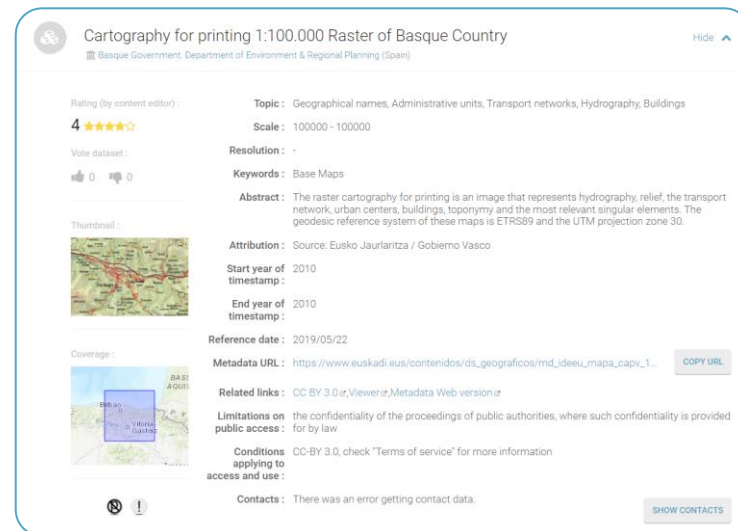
Cartography for printing 1:100.000 Raster of Basque Country

Basque Government. Department of Environment & Regional Planning (Spain)

Hide

Rating (by content editor) :

4

Vote dataset :

0 0

Thumbnail :

Coverage :

BASQ AQUI

Bilbao

Vitoria-Gasteiz

Topic : Geographical names, Administrative units, Transport networks, Hydrography, Buildings

Scale : 100000 - 100000

Resolution : -

Keywords : Base Maps

Abstract : The raster cartography for printing is an image that represents hydrography, relief, the transport network, urban centers, buildings, toponymy and the most relevant singular elements. The geodesic reference system of these maps is ETRS89 and the UTM projection zone 30.

Attribution : Source: Eusko Jaurlaritza / Gobierno Vasco

Start year of timestamp : 2010

End year of timestamp : 2010

Reference date : 2019/05/22

Metadata URL : https://www.euskadi.eus/contenidos/ds_geograficos/md_ideeu_mapa_capv_1...

COPY URL

Related links : CC BY 3.0, Viewer, Metadata Web version

Limitations on public access : the confidentiality of the proceedings of public authorities, where such confidentiality is provided for by law

Conditions applying to access and use : CC-BY 3.0, check "Terms of service" for more information

Contacts : There was an error getting contact data.

SHOW CONTACTS